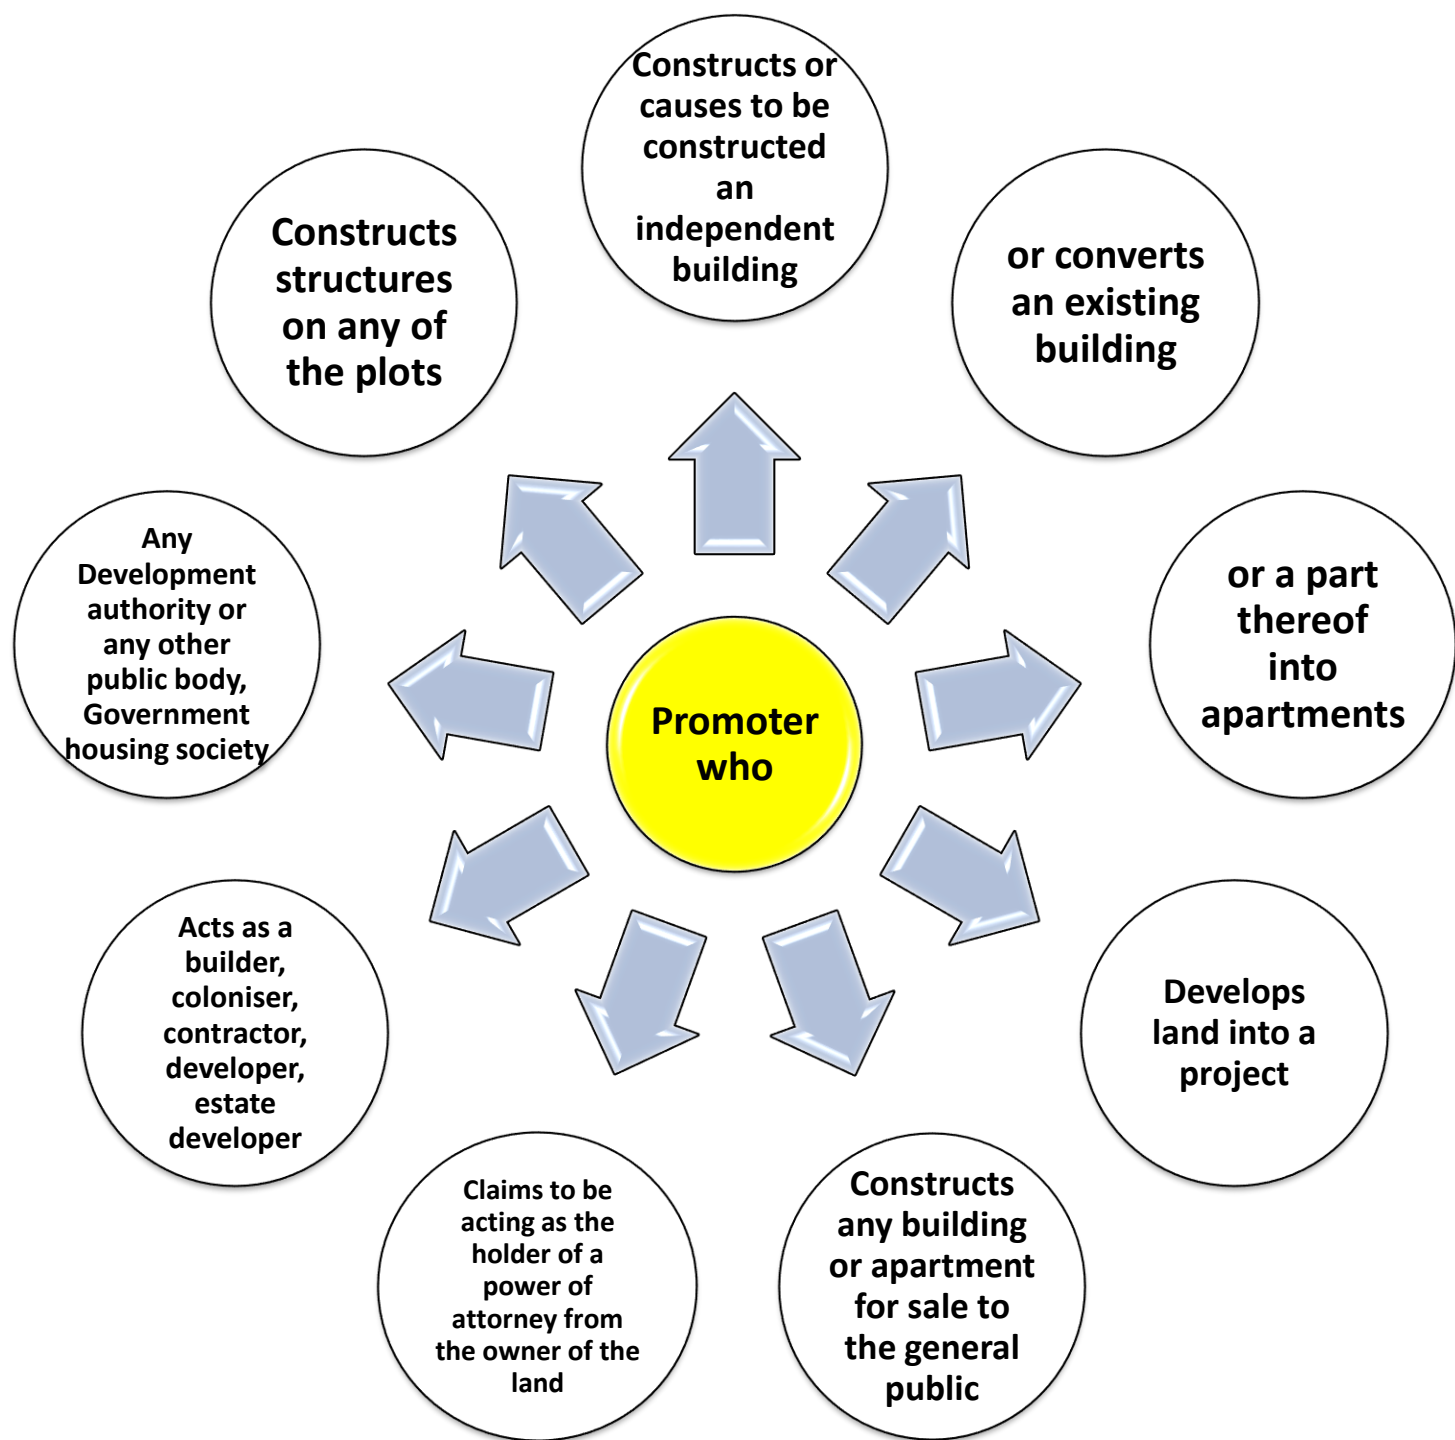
Promoter who

Constructs or causes to be constructed an independent building

or converts an existing building

or a part thereof into apartments

Develops land into a project

Constructs any building or apartment for sale to the general public

Claims to be acting as the holder of a power of attorney from the owner of the land

Acts as a builder, coloniser, contractor, developer, estate developer

Any Development authority or any other public body, Government housing society

Constructs structures on any of the plots